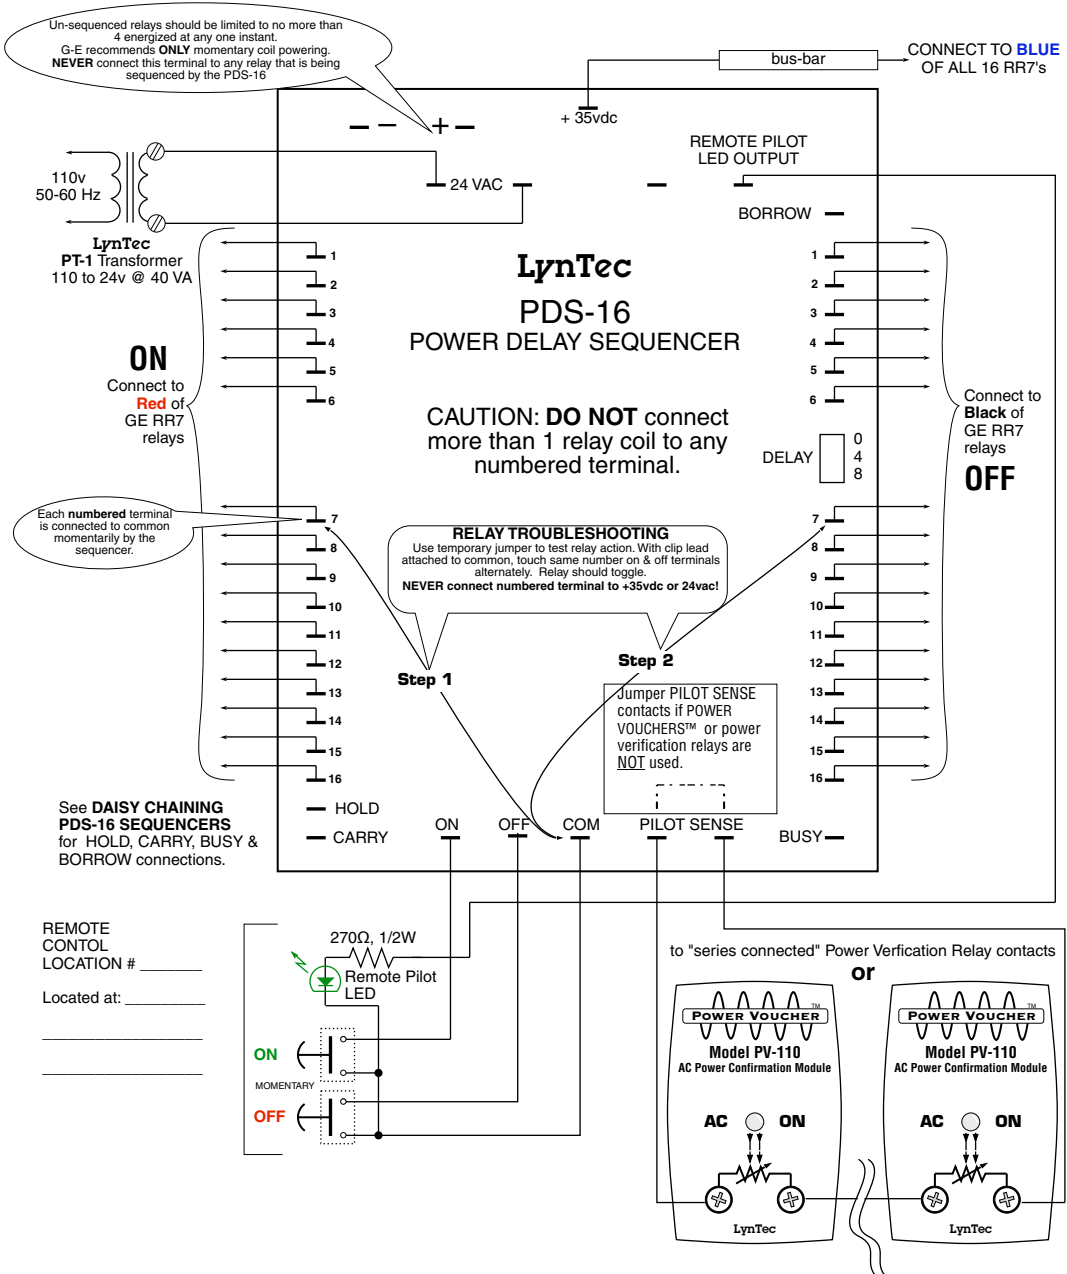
Un-sequenced relays should be limited to no more than 4 energized at any one instant. G-E recommends **ONLY** momentary coil powering. **NEVER** connect this terminal to any relay that is being sequenced by the PDS-16

bus-bar

CONNECT TO BLUE OF ALL 16 RR7's

+ 35vdc

– – + –

110v 50-60 Hz

24 VAC

REMOTE PILOT LED OUTPUT

BORROW

LynTec
PT-1 Transformer
110 to 24v @ 40 VA

LynTec
PDS-16
POWER DELAY SEQUENCER

1
2
3
4
5
6

1
2
3
4
5
6

ON
Connect to Red of GE RR7 relays

Connect to Black of GE RR7 relays
OFF

CAUTION: DO NOT connect more than 1 relay coil to any numbered terminal.

DELAY
0
4
8

Each numbered terminal is connected to common momentarily by the sequencer.

7
8
9
10
11
12
13
14
15
16

7
8
9
10
11
12
13
14
15
16

RELAY TROUBLESHOOTING
Use temporary jumper to test relay action. With clip lead attached to common, touch same number on & off terminals alternately. Relay should toggle.
NEVER connect numbered terminal to +35vdc or 24vac!

Step 1

Step 2

Jumper PILOT SENSE contacts if POWER VOUCHERS™ or power verification relays are NOT used.

See DAISY CHAINING PDS-16 SEQUENCERS for HOLD, CARRY, BUSY & BORROW connections.

HOLD
CARRY
ON
OFF
COM
PILOT SENSE
BUSY

REMOTE CONTOL LOCATION # _______

Located at: _________

_________________

_________________

270Ω, 1/2W

Remote Pilot LED

ON
MOMENTARY
OFF

to "series connected" Power Verfication Relay contacts
or

POWER VOUCHER ™
Model PV-110
AC Power Confirmation Module
AC ON
LynTec

POWER VOUCHER ™
Model PV-110
AC Power Confirmation Module
AC ON
LynTec